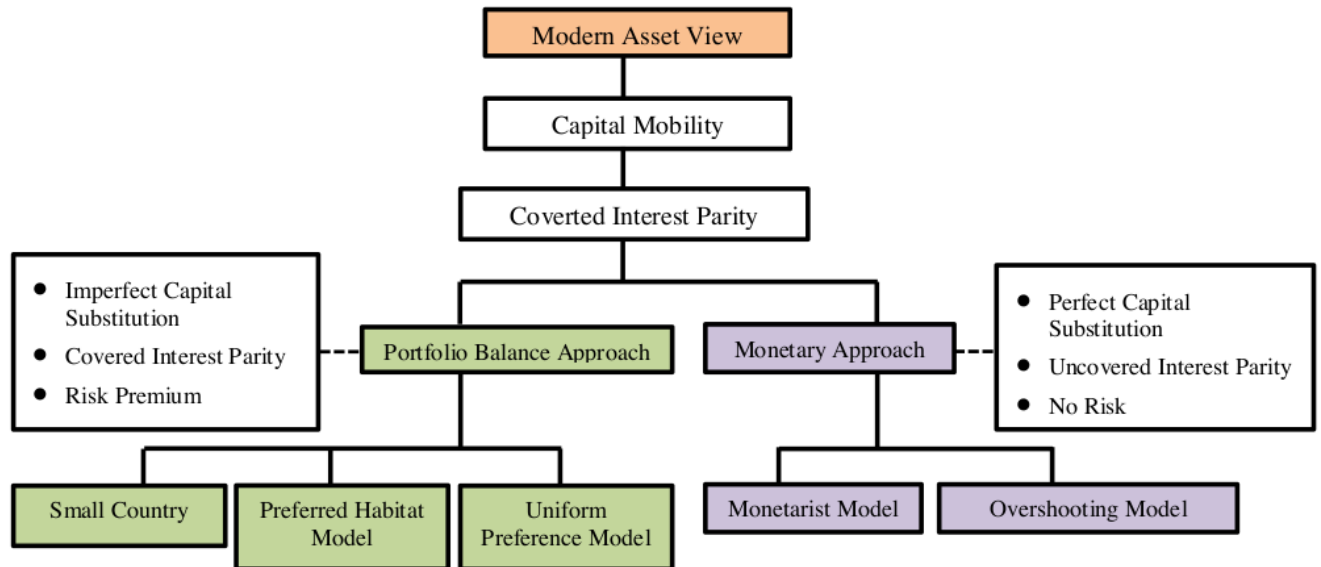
Modern Asset View

Capital Mobility

Coverted Interest Parity

- Imperfect Capital Substitution
- Covered Interest Parity
- Risk Premium

Portfolio Balance Approach

Monetary Approach

- Perfect Capital Substitution
- Uncovered Interest Parity
- No Risk

Small Country

Preferred Habitat Model

Uniform Preference Model

Monetarist Model

Overshooting Model